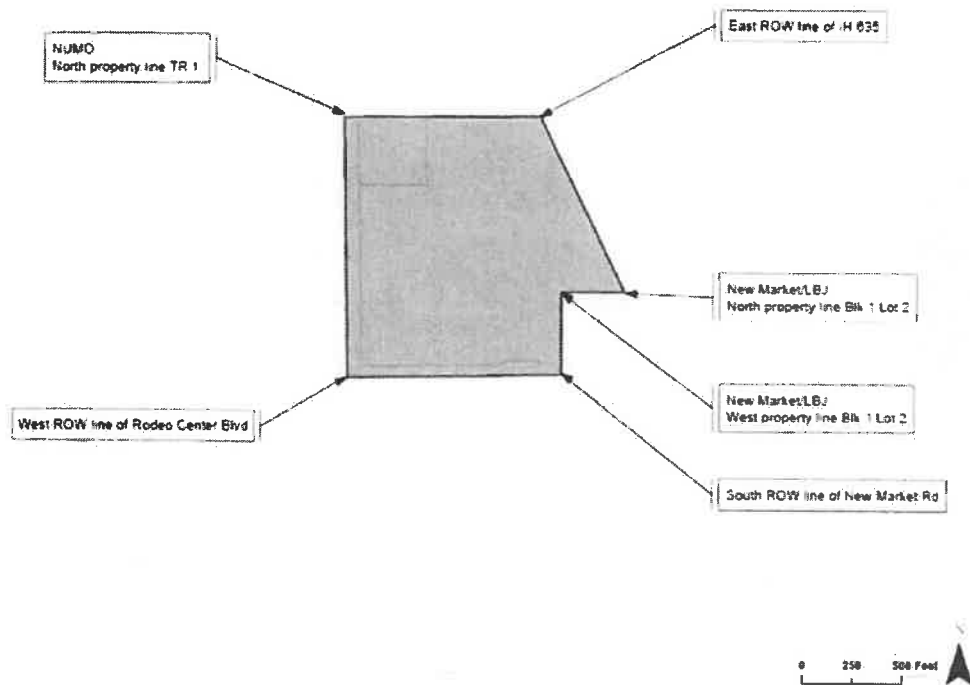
NUMO
North property line TR 1

East ROW line of IH 635

New Market/LBJ
North property line Blk 1 Lot 2

New Market/LBJ
West property line Blk 1 Lot 2

West ROW line of Rodeo Center Blvd

South ROW line of New Market Rd

0 250 500 Feet